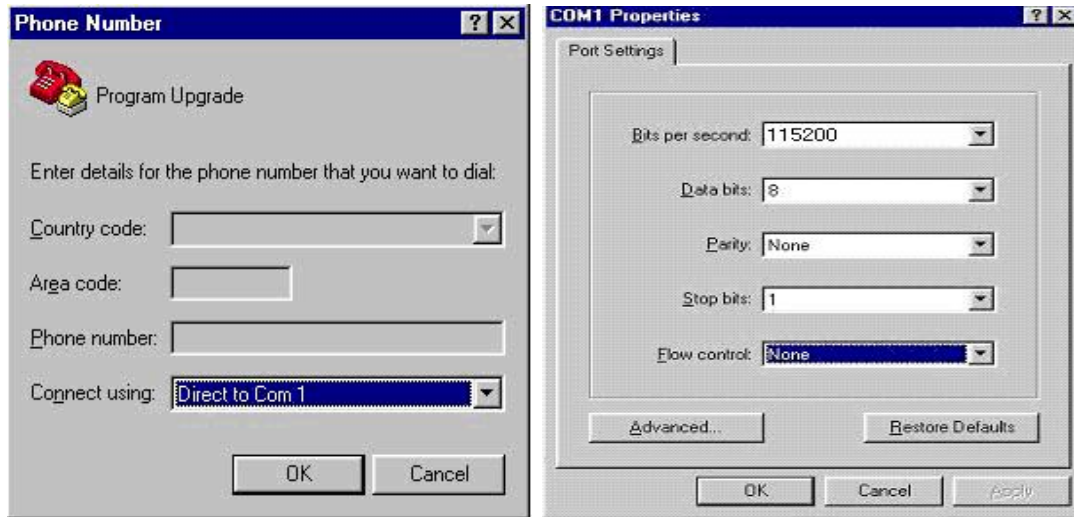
Phone Number ? X

Program Upgrade

Enter details for the phone number that you want to dial:

Country code:

Area code:

Phone number:

Connect using: Direct to Com 1

OK Cancel

COM1 Properties ? X

Port Settings

Bits per second: 115200

Data bits: 8

Parity: None

Stop bits: 1

Flow control: None

Advanced...

Restore Defaults

OK Cancel Apply